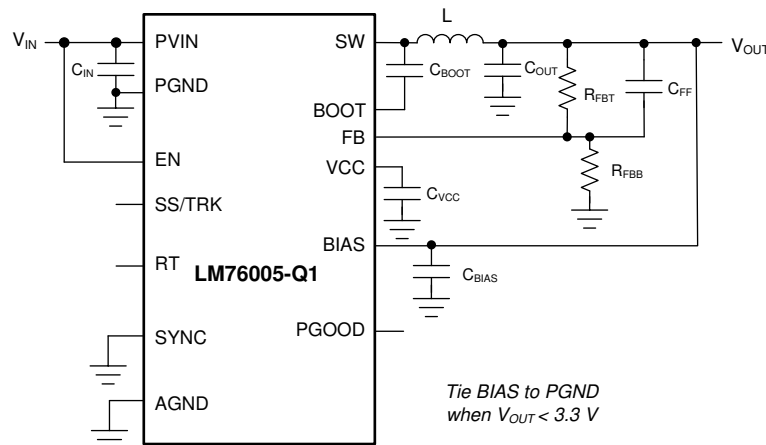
$V_{IN}$

$C_{IN}$

PVIN

PGND

EN

SS/TRK

RT

SYNC

AGND

LM76005-Q1

SW

BOOT

FB

VCC

BIAS

PGOOD

L

$C_{BOOT}$

$C_{OUT}$

$R_{FBT}$

$C_{FF}$

$V_{OUT}$

$R_{FBB}$

$C_{VCC}$

$C_{BIAS}$

Tie BIAS to PGND when $V_{OUT}$ < 3.3 V